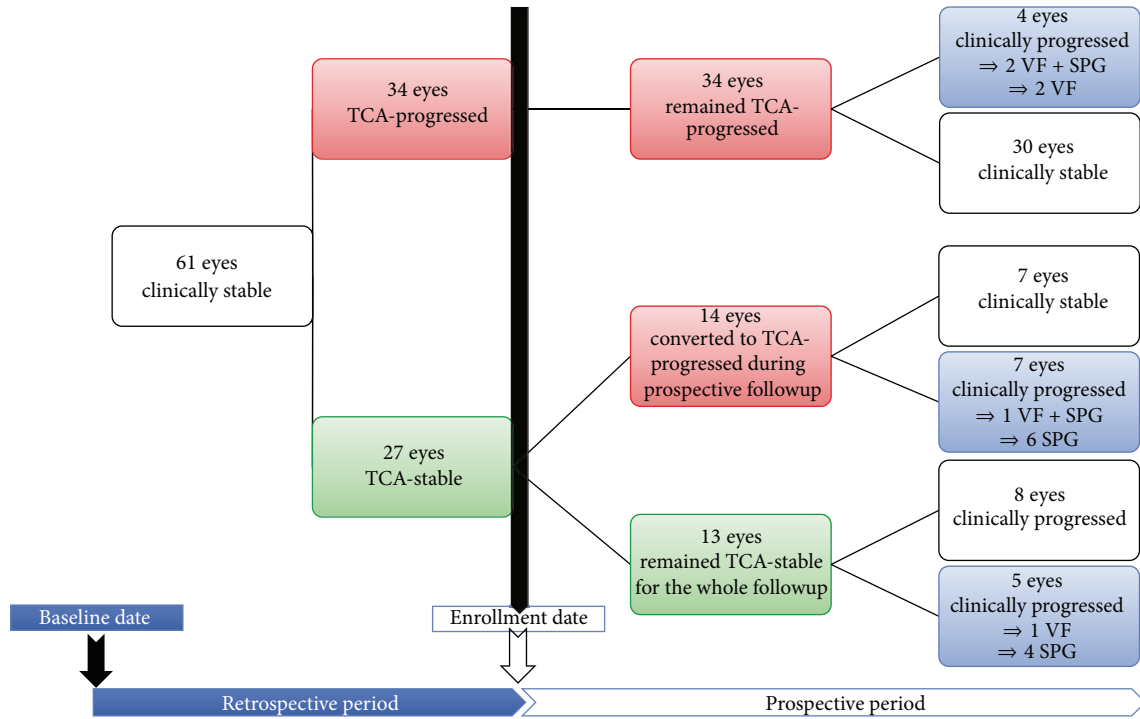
61 eyes
clinically stable

34 eyes
TCA-progressed

27 eyes
TCA-stable

34 eyes
remained TCA-progressed

14 eyes
converted to TCA-progressed during prospective followup

13 eyes
remained TCA-stable for the whole followup

4 eyes
clinically progressed
⇒ 2 VF + SPG
⇒ 2 VF

30 eyes
clinically stable

7 eyes
clinically stable

7 eyes
clinically progressed
⇒ 1 VF + SPG
⇒ 6 SPG

8 eyes
clinically progressed

5 eyes
clinically progressed
⇒ 1 VF
⇒ 4 SPG

Baseline date

Enrollment date

Retrospective period

Prospective period